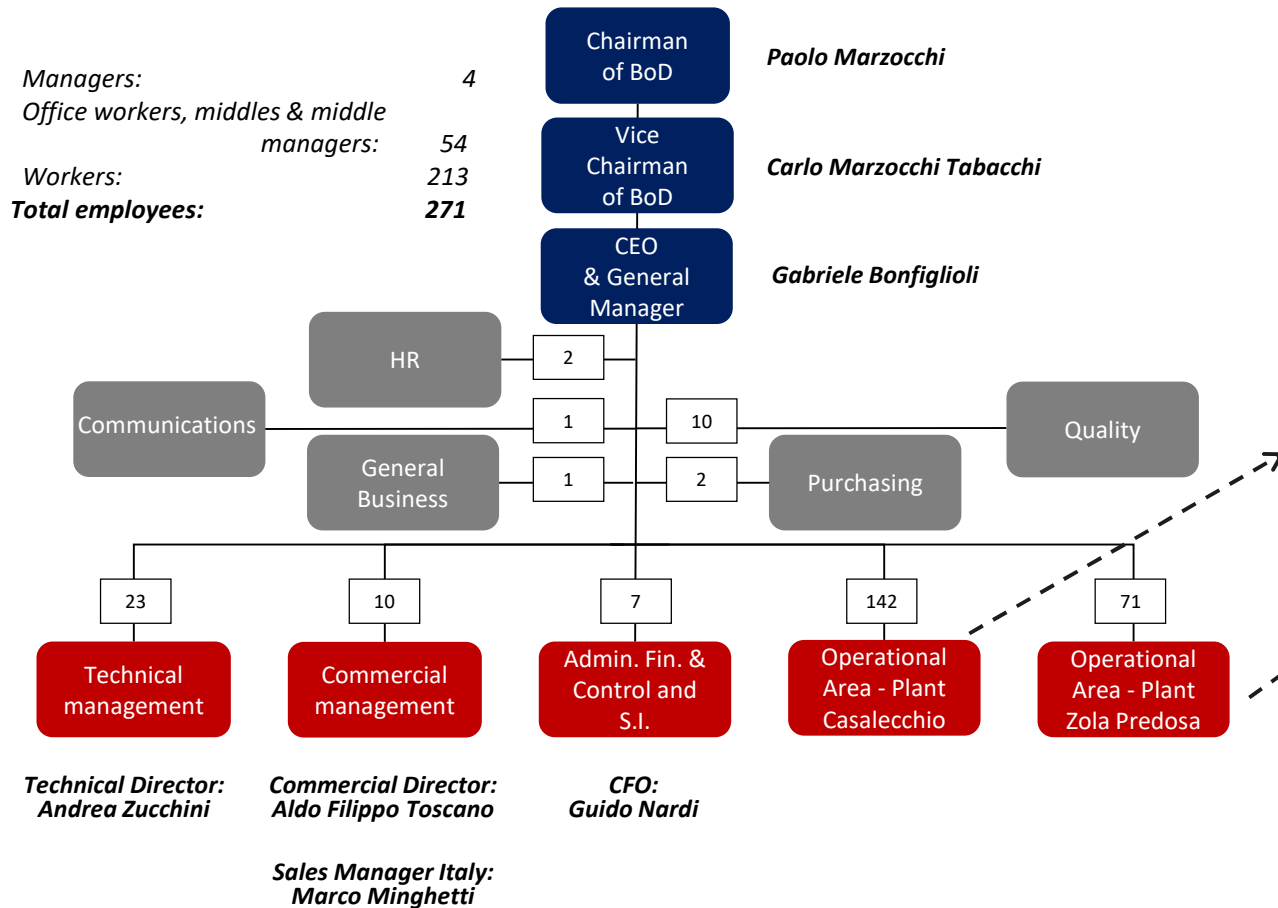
Managers: 4
Office workers, middles & middle managers: 54
Workers: 213
***Total employees: 271***

Chairman of BoD

***Paolo Marzocchi***

Vice Chairman of BoD

***Carlo Marzocchi Tabacchi***

CEO & General Manager

***Gabriele Bonfiglioli***

HR

2

Communications

1

10

Quality

General Business

1

2

Purchasing

23

10

7

142

71

Technical management

Commercial management

Admin. Fin. & Control and S.I.

Operational Area - Plant Casalecchio

Operational Area - Plant Zola Predosa

***Technical Director: Andrea Zucchini***

***Commercial Director: Aldo Filippo Toscano***

***CFO: Guido Nardi***

***Sales Manager Italy: Marco Minghetti***